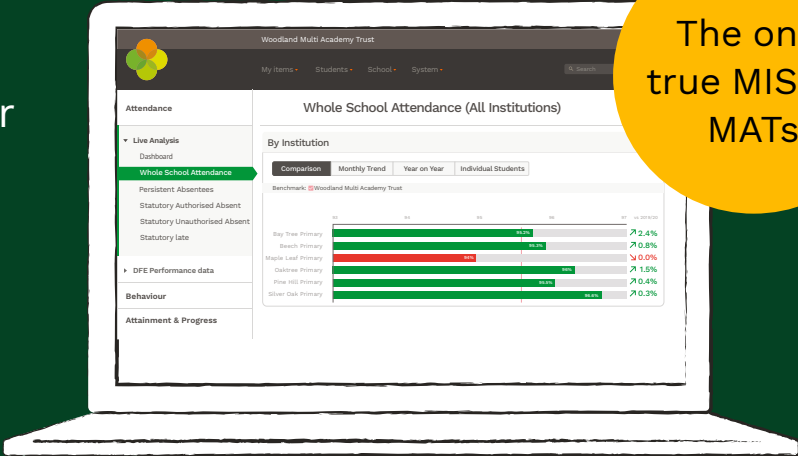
r

The on
true MIS
MATs

Woodland Multi Academy Trust

My items ▾ Students ▾ School ▾ System ▾

Search

Attendance

Whole School Attendance (All Institutions)

▾ Live Analysis

Dashboard

Whole School Attendance

Persistent Absentees

Statutory Authorised Absent

Statutory Unauthorised Absent

Statutory late

▸ DFE Performance data

Behaviour

Attainment & Progress

By Institution

Comparison | Monthly Trend | Year on Year | Individual Students

Benchmark: Woodland Multi Academy Trust

| | | |
|---|---|---|
| Bay Tree Primary | 95.3% | ↗ 2.4% |
| Beech Primary | 95.3% | ↗ 0.8% |
| Maple Leaf Primary | 94% | ↘ 0.0% |
| Oaktree Primary | 96% | ↗ 1.5% |
| Pine Hill Primary | 95.5% | ↗ 0.4% |
| Silver Oak Primary | 96.6% | ↗ 0.3% |